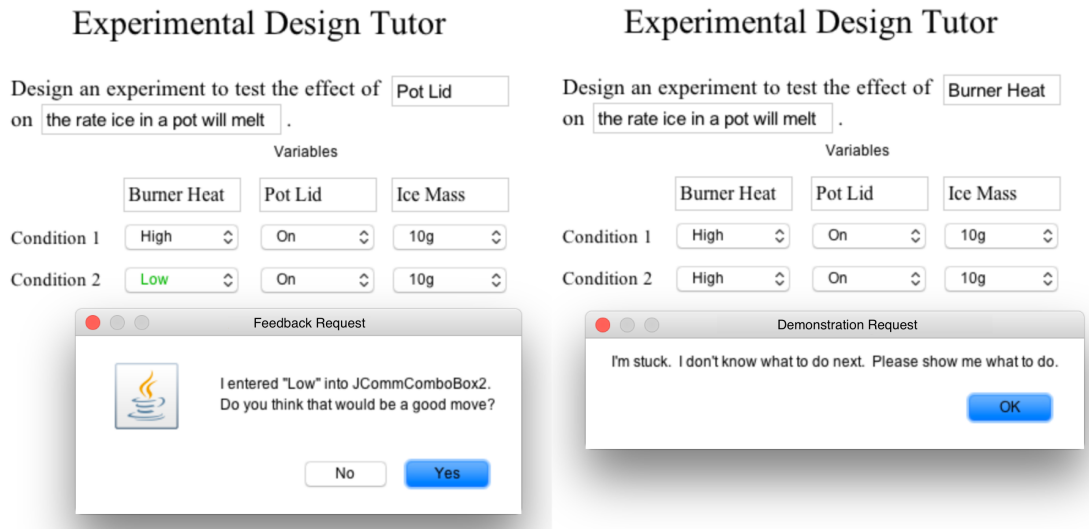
Experimental Design Tutor

Design an experiment to test the effect of Pot Lid on the rate ice in a pot will melt .

Variables

| | Burner Heat | Pot Lid | Ice Mass |
|---|---|---|---|
| Condition 1 | High | On | 10g |
| Condition 2 | Low | On | 10g |

Feedback Request

I entered "Low" into JCommComboBox2. Do you think that would be a good move?

No Yes

Experimental Design Tutor

Design an experiment to test the effect of Burner Heat on the rate ice in a pot will melt .

Variables

| | Burner Heat | Pot Lid | Ice Mass |
|---|---|---|---|
| Condition 1 | High | On | 10g |
| Condition 2 | High | On | 10g |

Demonstration Request

I'm stuck. I don't know what to do next. Please show me what to do.

OK